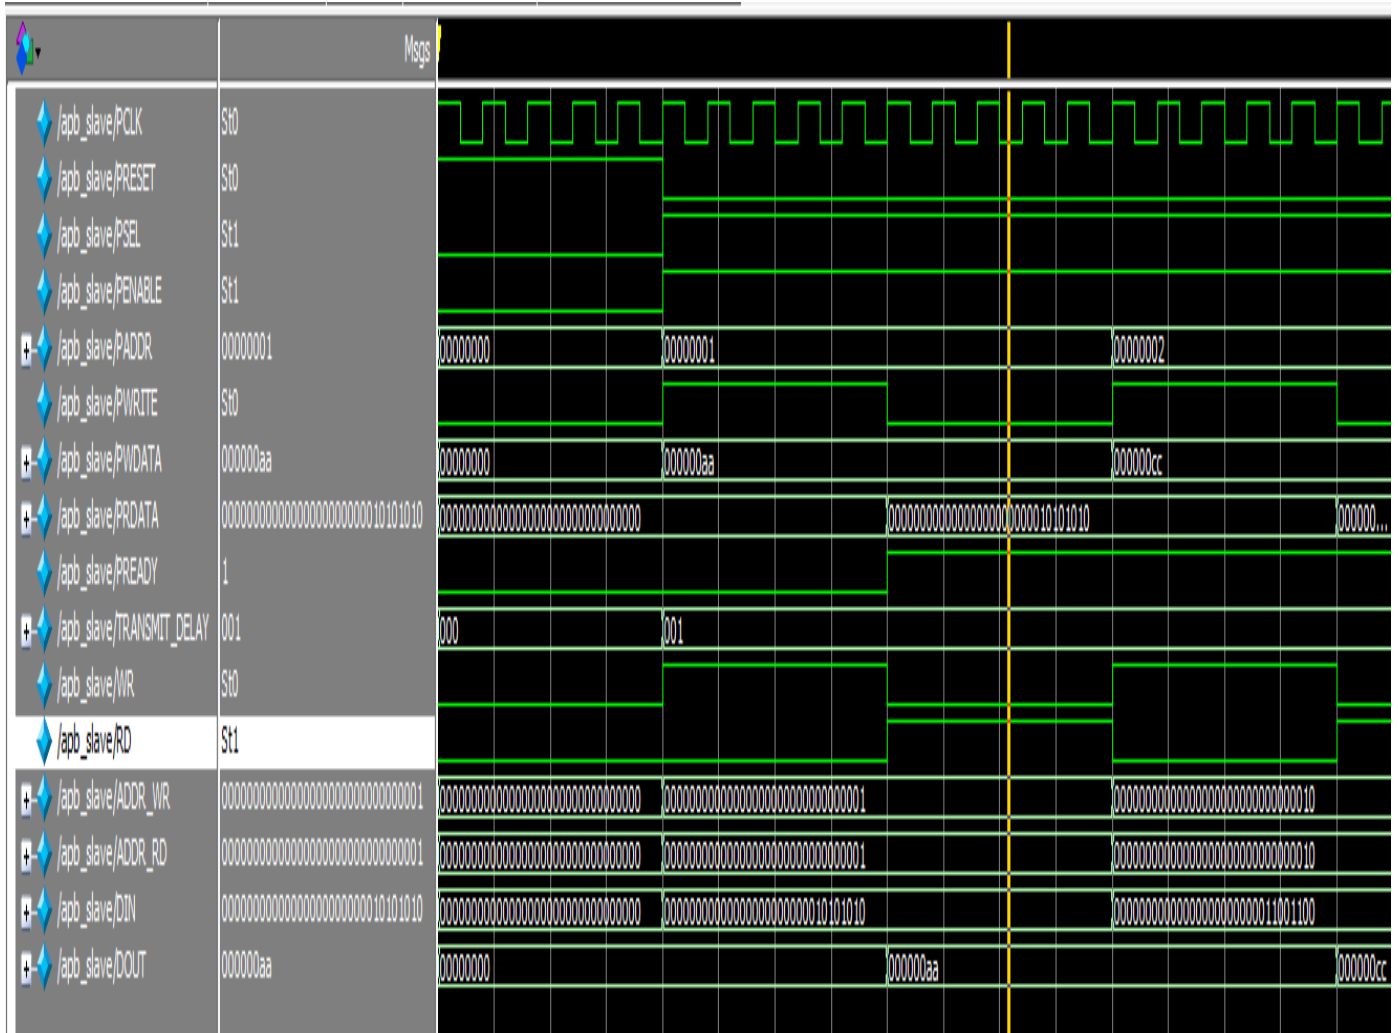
Msgs

/apb_slave/PCLK St0
/apb_slave/PRESET St0
/apb_slave/PSEL St1
/apb_slave/PENABLE St1
/apb_slave/PADDR 00000001 00000000 00000001 00000002
/apb_slave/PWRITE St0
/apb_slave/PWDATA 000000aa 00000000 000000aa 000000cc
/apb_slave/PRDATA 00000000000000000000000010101010 00000000000000000000000000000000 00000000000000000000000010101010 000000...
/apb_slave/PREADY 1
/apb_slave/TRANSMIT_DELAY 001 000 001
/apb_slave/WR St0
/apb_slave/RD St1
/apb_slave/ADDR_WR 00000000000000000000000000000001 00000000000000000000000000000000 00000000000000000000000000000001 00000000000000000000000000000010
/apb_slave/ADDR_RD 00000000000000000000000000000001 00000000000000000000000000000000 00000000000000000000000000000001 00000000000000000000000000000010
/apb_slave/DIN 00000000000000000000000010101010 00000000000000000000000000000000 00000000000000000000000010101010 00000000000000000000000011001100
/apb_slave/DOUT 000000aa 00000000 000000aa 000000cc